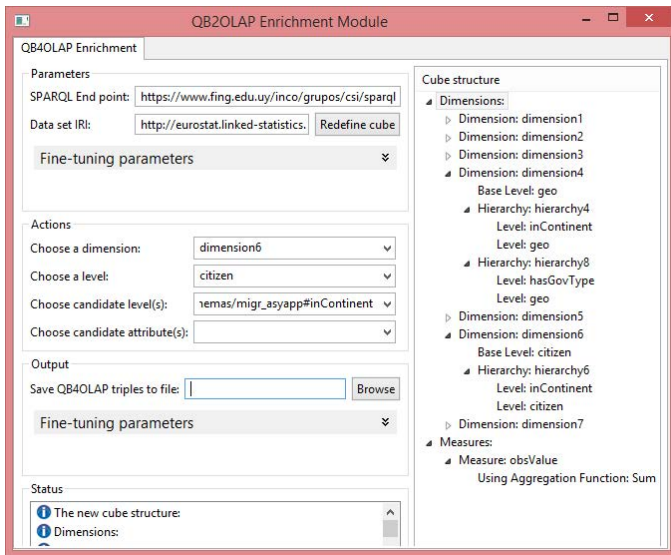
QB2OLAP Enrichment Module

QB4OLAP Enrichment

Parameters
SPARQL End point: https://www.fing.edu.uy/inco/grupos/csi/sparql
Data set IRI: http://eurostat.linked-statistics.
Redefine cube
Fine-tuning parameters

Actions
Choose a dimension: dimension6
Choose a level: citizen
Choose candidate level(s): ıemas/migr_asyapp#inContinent
Choose candidate attribute(s):

Output
Save QB4OLAP triples to file:
Browse
Fine-tuning parameters

Status
The new cube structure:
Dimensions:

Cube structure
Dimensions:
Dimension: dimension1
Dimension: dimension2
Dimension: dimension3
Dimension: dimension4
Base Level: geo
Hierarchy: hierarchy4
Level: inContinent
Level: geo
Hierarchy: hierarchy8
Level: hasGovType
Level: geo
Dimension: dimension5
Dimension: dimension6
Base Level: citizen
Hierarchy: hierarchy6
Level: inContinent
Level: citizen
Dimension: dimension7
Measures:
Measure: obsValue
Using Aggregation Function: Sum